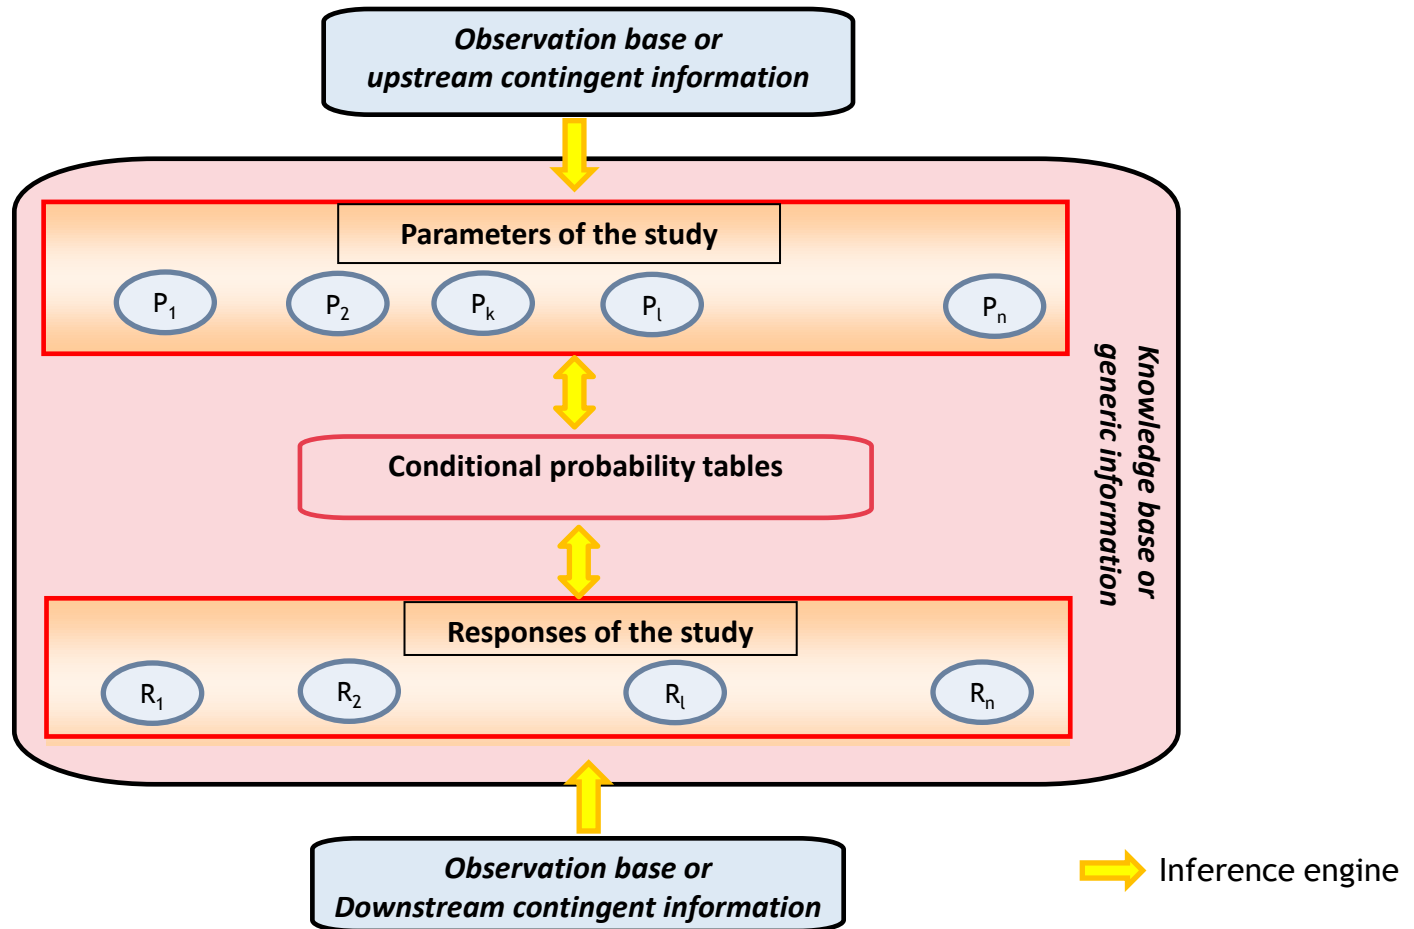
Observation base or upstream contingent information

Parameters of the study

$P_1$ $P_2$ $P_k$ $P_l$ $P_n$

Conditional probability tables

Responses of the study

$R_1$ $R_2$ $R_l$ $R_n$

Knowledge base or generic information

Observation base or Downstream contingent information

Inference engine